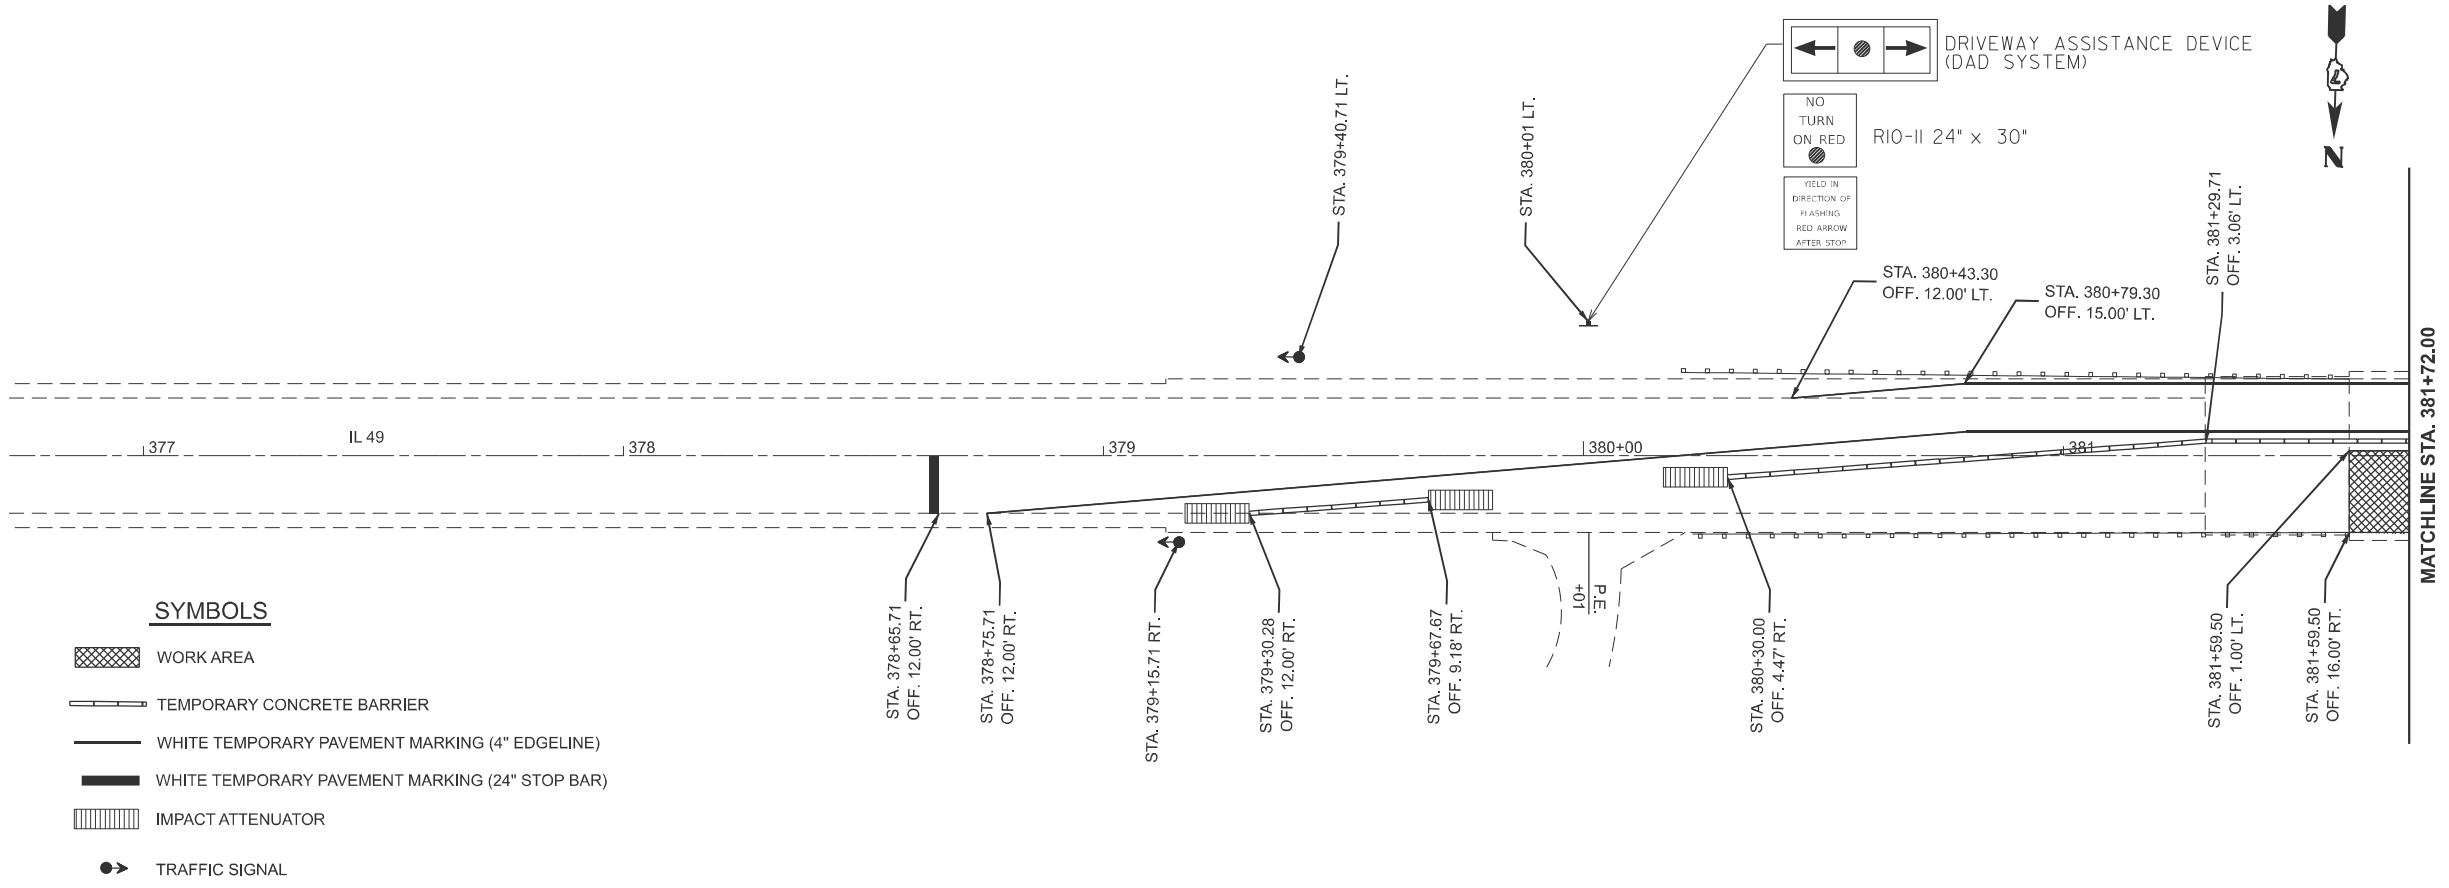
DRIVEWAY ASSISTANCE DEVICE (DAD SYSTEM)

NO TURN ON RED

RIO-II 24" x 30"

YIELD IN DIRECTION OF FLASHING RED ARROW AFTER STOP

N

STA. 379+40.71 LT.

STA. 380+01 LT.

STA. 380+43.30
OFF. 12.00' LT.

STA. 380+79.30
OFF. 15.00' LT.

STA. 381+29.71
OFF. 3.06' LT.

MATCHLINE STA. 381+72.00

377

IL 49

378

379

380+00

381

STA. 378+65.71
OFF. 12.00' RT.

STA. 378+75.71
OFF. 12.00' RT.

STA. 379+15.71 RT.

STA. 379+30.28
OFF. 12.00' RT.

STA. 379+67.67
OFF. 9.18' RT.

P.E.
+01

STA. 380+30.00
OFF. 4.47' RT.

STA. 381+59.50
OFF. 1.00' LT.

STA. 381+59.50
OFF. 16.00' RT.

SYMBOLS

WORK AREA

TEMPORARY CONCRETE BARRIER

WHITE TEMPORARY PAVEMENT MARKING (4" EDGELINE)

WHITE TEMPORARY PAVEMENT MARKING (24" STOP BAR)

IMPACT ATTENUATOR

TRAFFIC SIGNAL